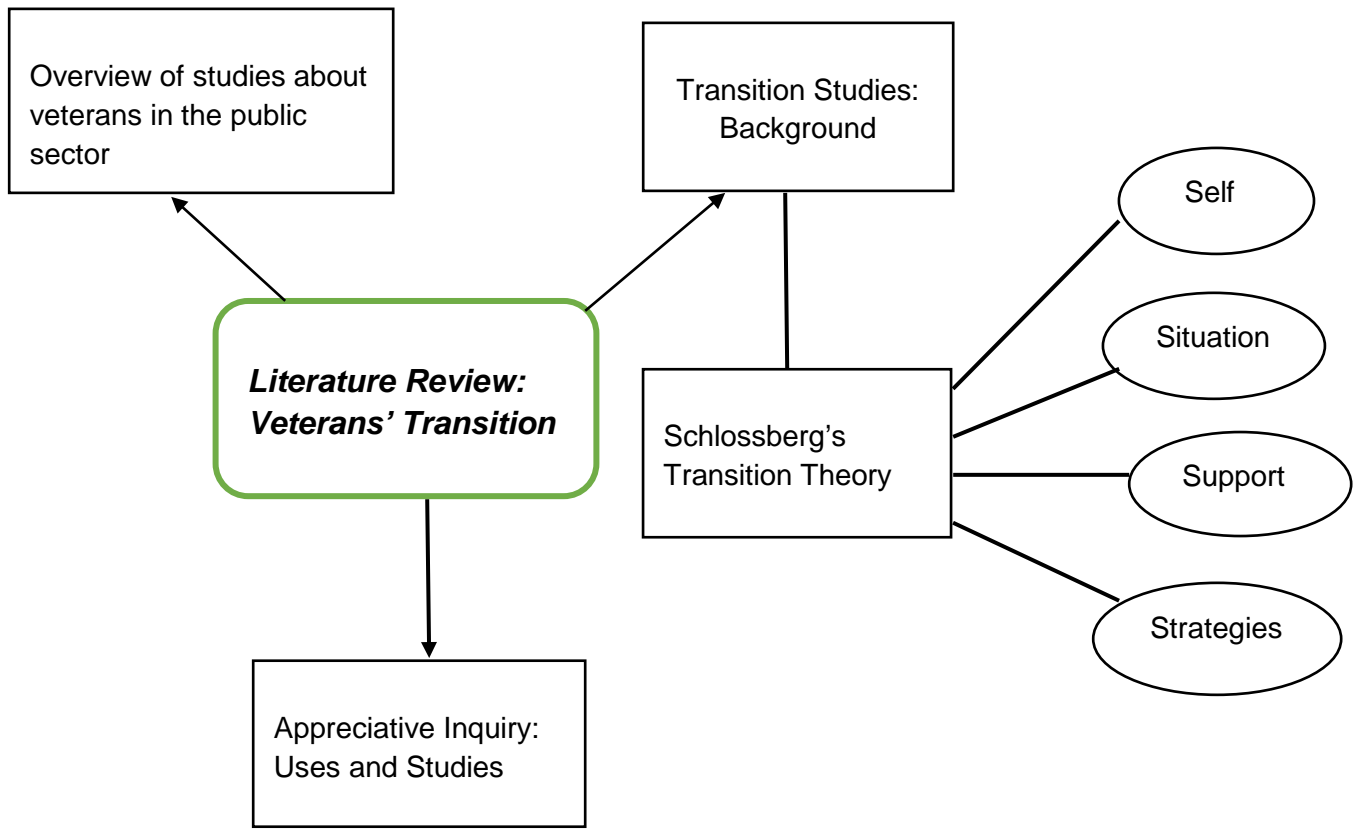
Overview of studies about veterans in the public sector

Transition Studies: Background

Self

Situation

Literature Review: Veterans' Transition

Schlossberg's Transition Theory

Support

Strategies

Appreciative Inquiry: Uses and Studies